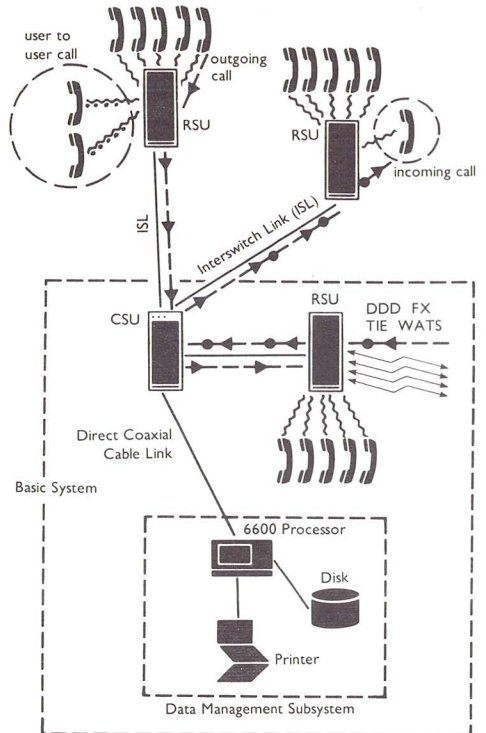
user to user call

outgoing call

RSU

RSU

incoming call

ISL

Interswitch Link (ISL)

CSU

RSU

DDD FX TIE WATS

Direct Coaxial Cable Link

Basic System

6600 Processor

Disk

Printer

Data Management Subsystem